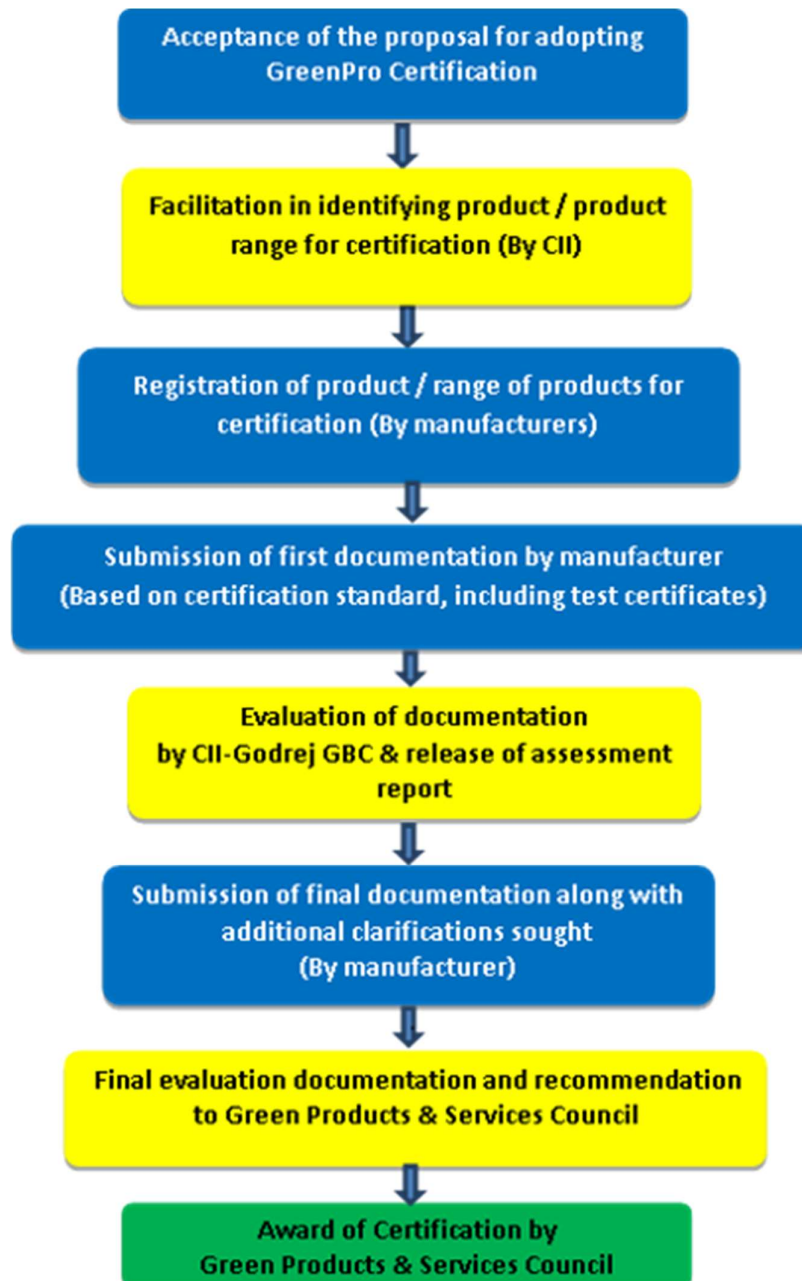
Acceptance of the proposal for adopting GreenPro Certification

Facilitation in identifying product / product range for certification (By CII)

Registration of product / range of products for certification (By manufacturers)

Submission of first documentation by manufacturer (Based on certification standard, including test certificates)

Evaluation of documentation by CII-Godrej GBC & release of assessment report

Submission of final documentation along with additional clarifications sought (By manufacturer)

Final evaluation documentation and recommendation to Green Products & Services Council

Award of Certification by Green Products & Services Council